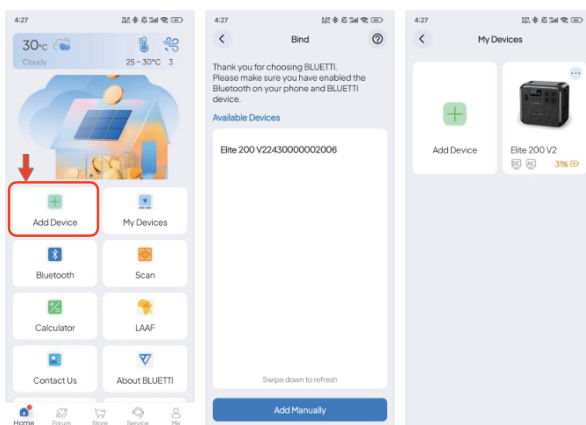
4:27

30°C
Cloudy
25 ~ 30°C 3

Add Device
My Devices
Bluetooth
Scan
Calculator
LAAF
Contact Us
About BLUETTI

Home Forum Store Service Me

4:27

Bind

Thank you for choosing BLUETTI. Please make sure you have enabled the Bluetooth on your phone and BLUETTI device.

Available Devices

Elite 200 V22430000002006

Swipe down to refresh

Add Manually

4:27

My Devices

Add Device

Elite 200 V2
DC AC 31%